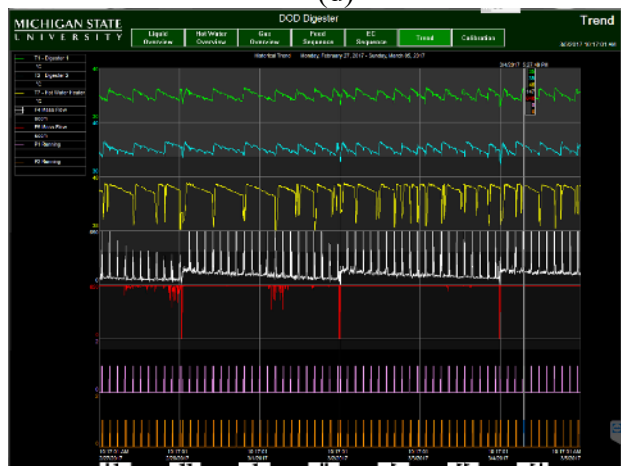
MICHIGAN STATE UNIVERSITY

DOD Digester

Trend

Liquid Overview

Hot Water Overview

Gas Overview

Feed Sequence

EC Sequence

Trend

Calibration

Historical Trend: Monday, February 27, 2017 - Sunday, March 05, 2017

T1 - Digester 1

T2 - Digester 2

T7 - Hot Water Heater

T4 - Feed Flow

F9 - Recirc Flow

P1 Running

P2 Running

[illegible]